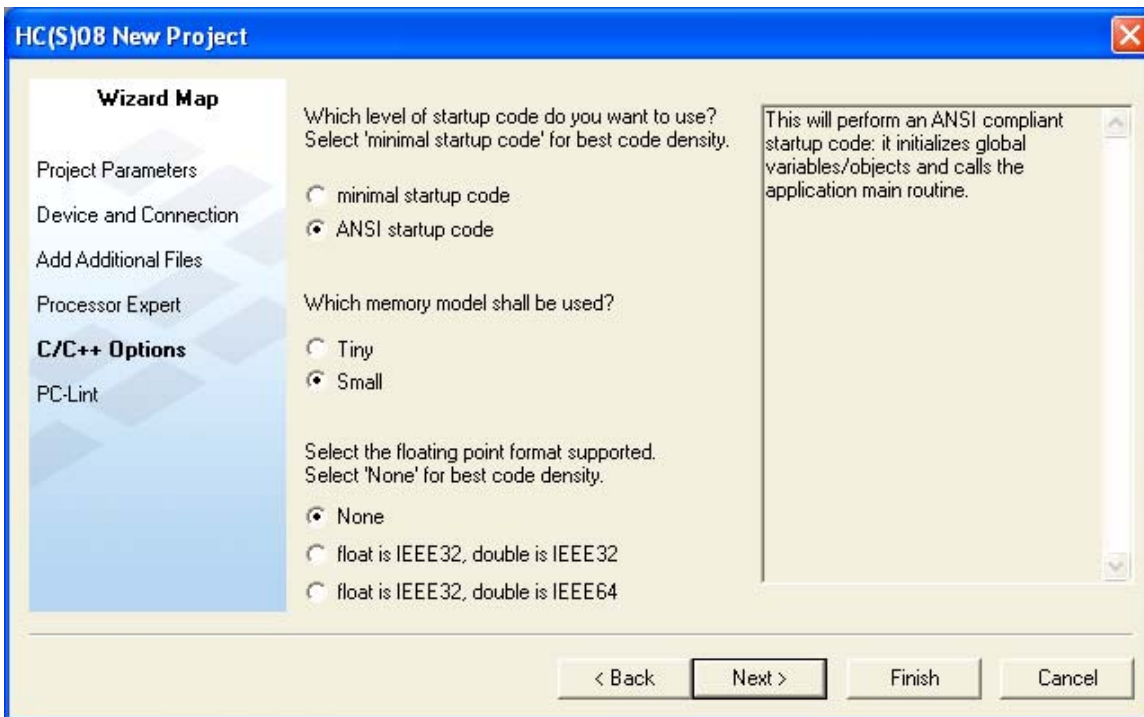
HC(S)08 New Project

Wizard Map

Project Parameters

Device and Connection

Add Additional Files

Processor Expert

C/C++ Options

PC-Lint

Which level of startup code do you want to use?
Select 'minimal startup code' for best code density.

minimal startup code

ANSI startup code

Which memory model shall be used?

Tiny

Small

Select the floating point format supported.
Select 'None' for best code density.

None

float is IEEE32, double is IEEE32

float is IEEE32, double is IEEE64

This will perform an ANSI compliant startup code: it initializes global variables/objects and calls the application main routine.

< Back

Next >

Finish

Cancel